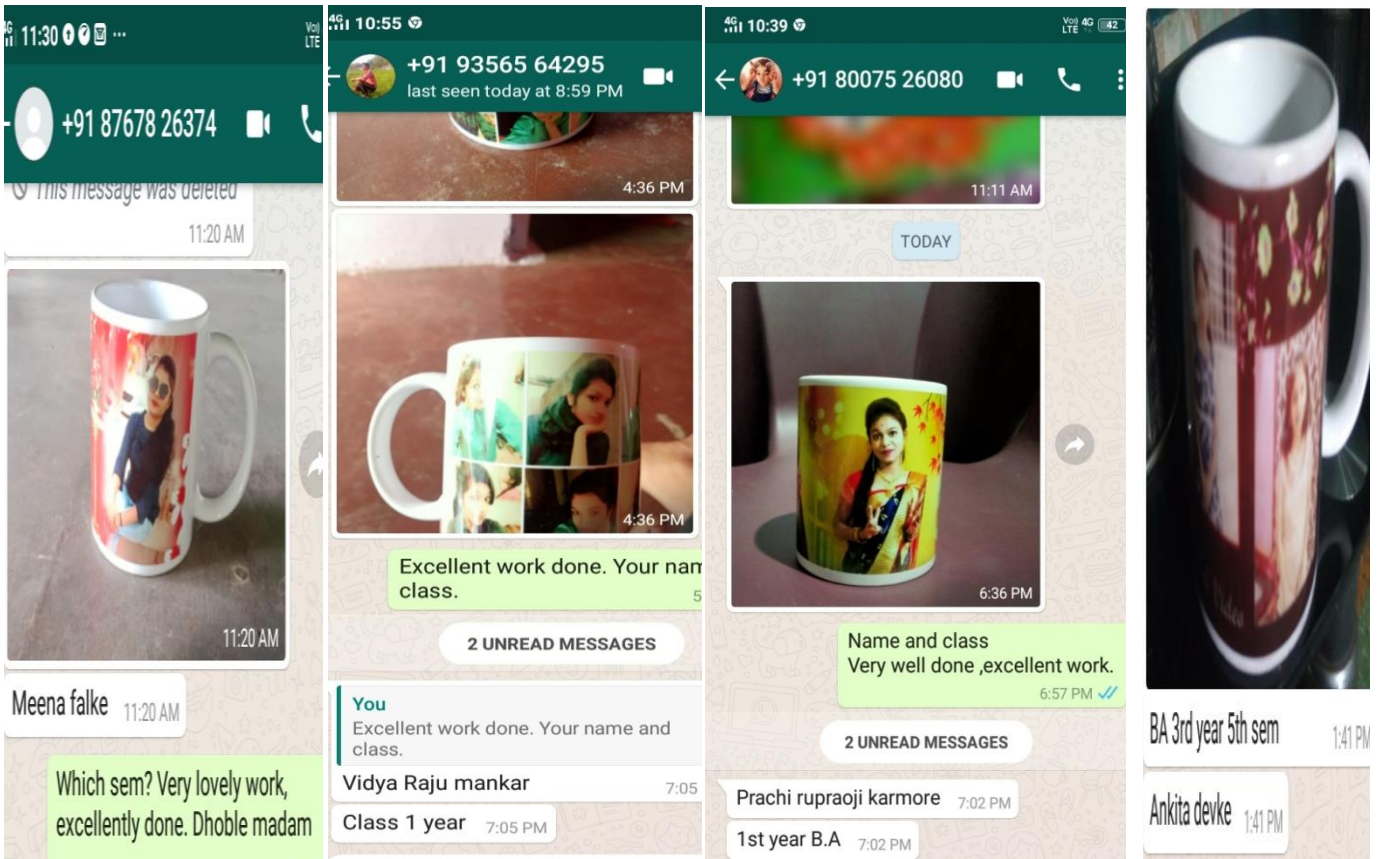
4G 11:30 ...
VoLTE
+91 87678 26374
This message was deleted
11:20 AM
11:20 AM
Meena falke 11:20 AM
Which sem? Very lovely work, excellently done. Dhoble madam

4G 10:55
+91 93565 64295
last seen today at 8:59 PM
4:36 PM
4:36 PM
Excellent work done. Your nam class.
5
2 UNREAD MESSAGES
You
Excellent work done. Your name and class.
Vidya Raju mankar 7:05
Class 1 year 7:05 PM

4G 10:39
VoLTE 4G 42
+91 80075 26080
11:11 AM
TODAY
6:36 PM
Name and class
Very well done ,excellent work.
6:57 PM
2 UNREAD MESSAGES
Prachi rupraoji karmore 7:02 PM
1st year B.A 7:02 PM

BA 3rd year 5th sem 1:41 PM
Ankita devke 1:41 PM